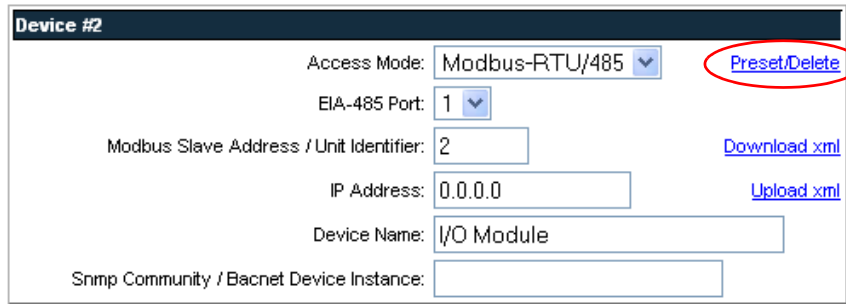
Device #2

Access Mode: Modbus-RTU/485

Preset/Delete

EIA-485 Port: 1

Modbus Slave Address / Unit Identifier: 2

Download xml

IP Address: 0.0.0.0

Upload xml

Device Name: I/O Module

Snmp Community / Bacnet Device Instance: